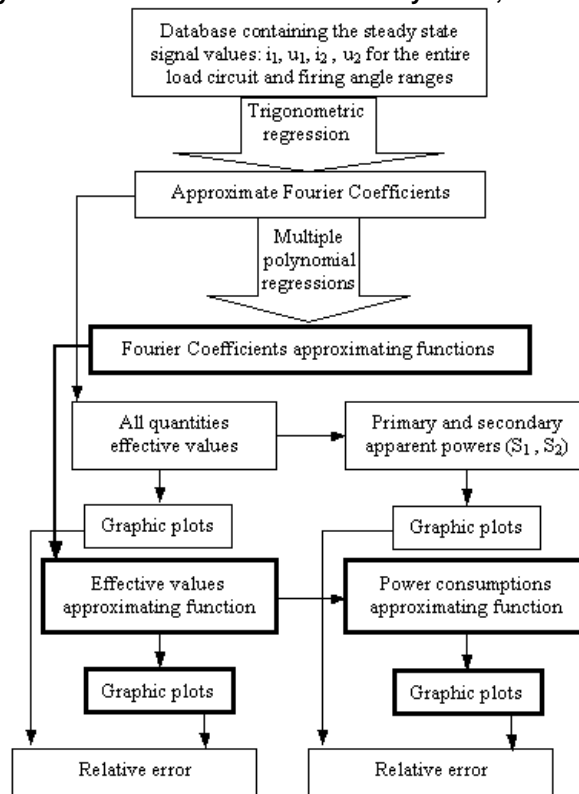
Database containing the steady state signal values: $i_1$, $u_1$, $i_2$, $u_2$ for the entire load circuit and firing angle ranges

Trigonometric regression

Approximate Fourier Coefficients

Multiple polynomial regressions

Fourier Coefficients approximating functions

All quantities effective values

Primary and secondary apparent powers ($S_1$, $S_2$)

Graphic plots

Graphic plots

Effective values approximating function

Power consumptions approximating function

Graphic plots

Graphic plots

Relative error

Relative error